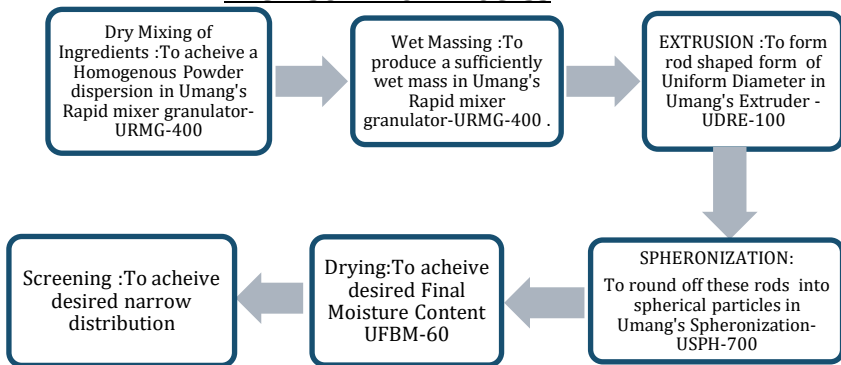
Dry Mixing of Ingredients :To acheive a Homogenous Powder dispersion in Umang's Rapid mixer granulator-URMG-400

Wet Massing :To produce a sufficiently wet mass in Umang's Rapid mixer granulator-URMG-400 .

EXTRUSION :To form rod shaped form of Uniform Diameter in Umang's Extruder - UDRE-100

SPHERONIZATION:

To round off these rods into spherical particles in Umang's Spheronization-USPH-700

Drying:To acheive desired Final Moisture Content UFBM-60

Screening :To acheive desired narrow distribution